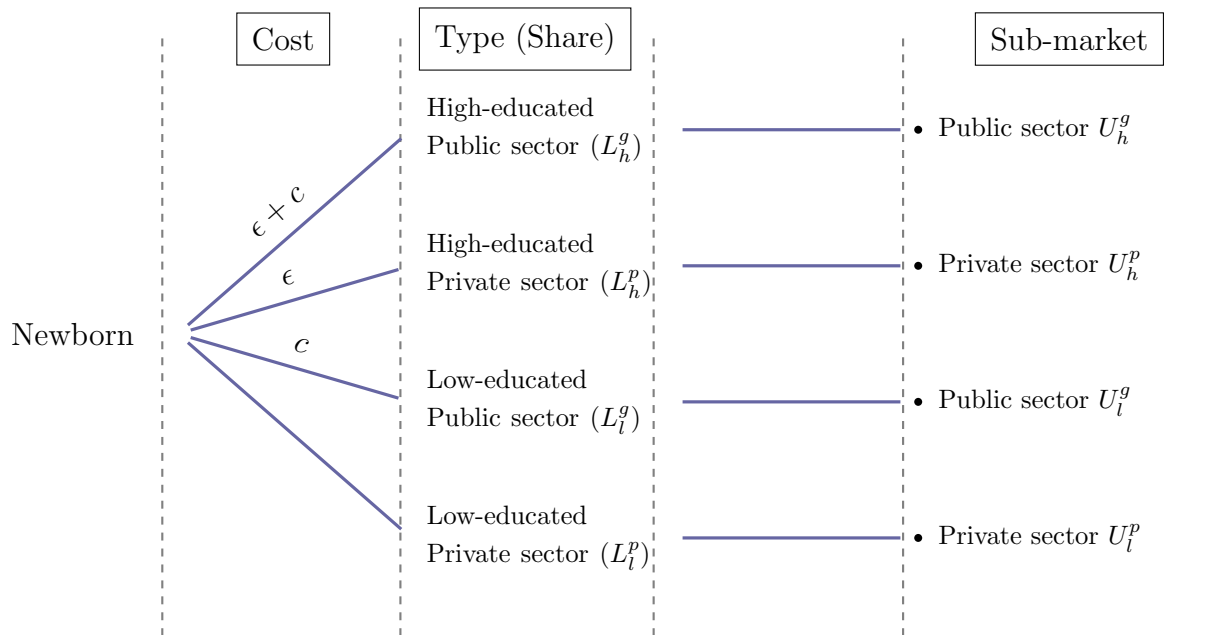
Cost

Type (Share)

Sub-market

Newborn

$\epsilon + c$

$\epsilon$

$c$

High-educated Public sector ($L_h^g$)

High-educated Private sector ($L_h^p$)

Low-educated Public sector ($L_l^g$)

Low-educated Private sector ($L_l^p$)

• Public sector $U_h^g$

• Private sector $U_h^p$

• Public sector $U_l^g$

• Private sector $U_l^p$